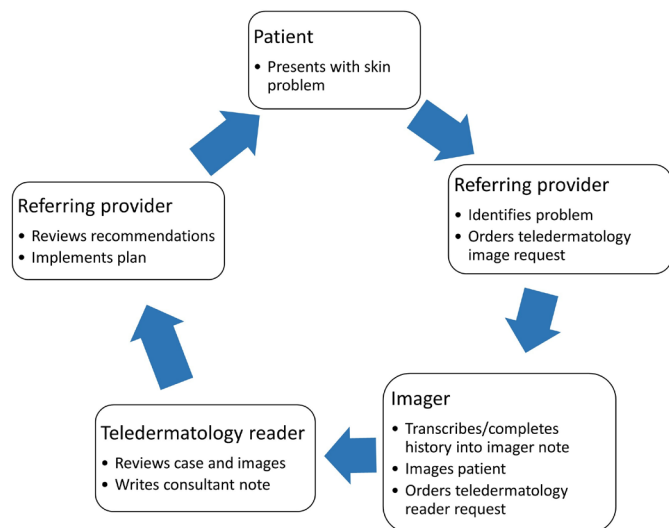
Patient

- Presents with skin problem

Referring provider

- Identifies problem
- Orders teledermatology image request

Imager

- Transcribes/completes history into imager note
- Images patient
- Orders teledermatology reader request

Teledermatology reader

- Reviews case and images
- Writes consultant note

Referring provider

- Reviews recommendations
- Implements plan